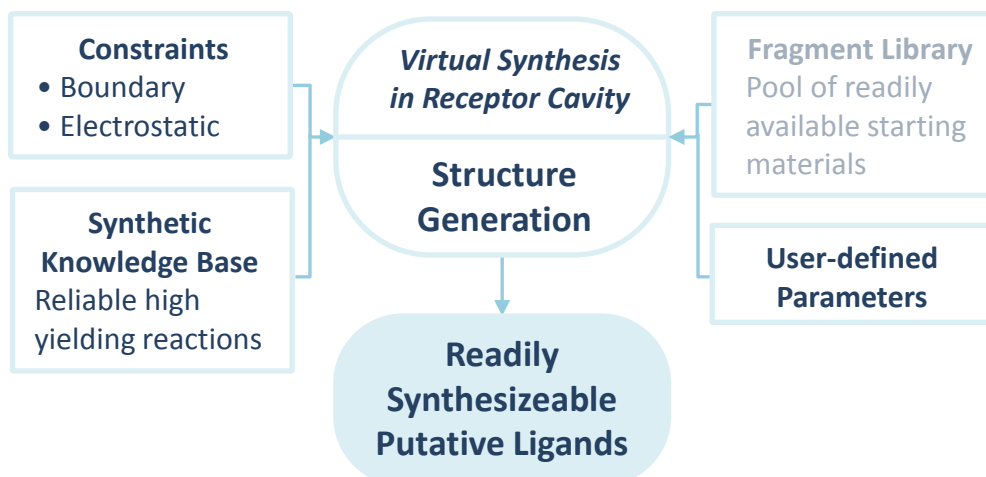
Constraints
• Boundary
• Electrostatic

Synthetic Knowledge Base
Reliable high yielding reactions

Virtual Synthesis in Receptor Cavity

Structure Generation

Readily Synthesizeable Putative Ligands

Fragment Library
Pool of readily available starting materials

User-defined Parameters